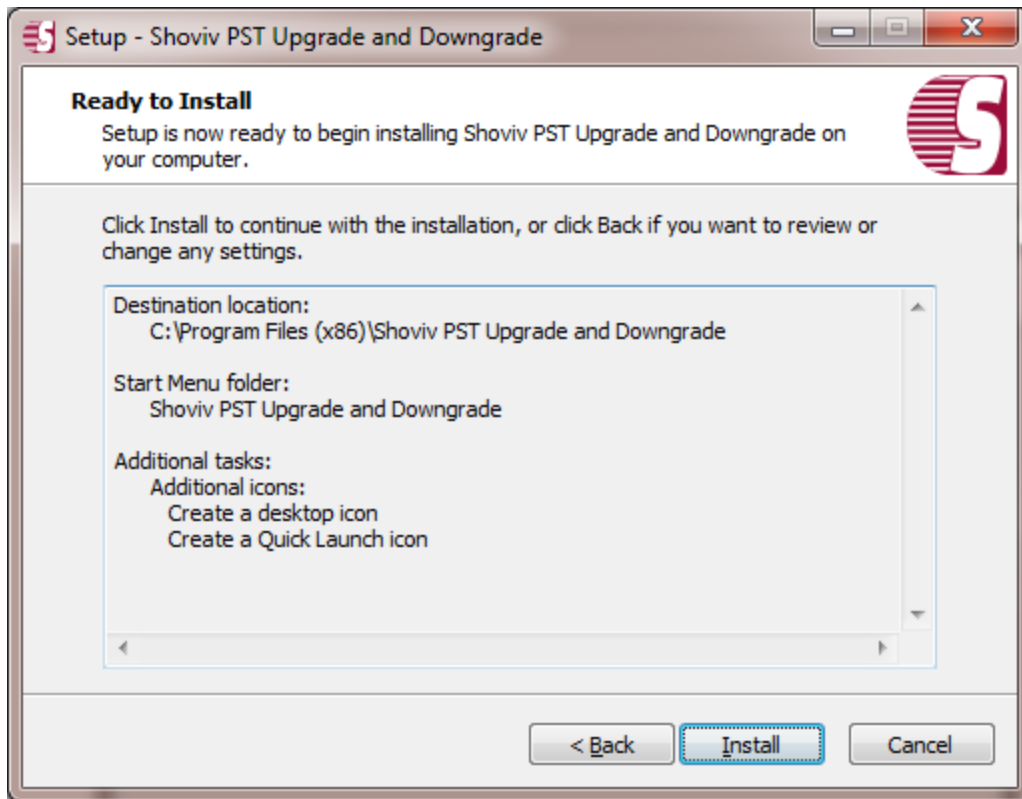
Setup - Shoviv PST Upgrade and Downgrade

Ready to Install

Setup is now ready to begin installing Shoviv PST Upgrade and Downgrade on your computer.

Click Install to continue with the installation, or click Back if you want to review or change any settings.

Destination location:
C:\Program Files (x86)\Shoviv PST Upgrade and Downgrade

Start Menu folder:
Shoviv PST Upgrade and Downgrade

Additional tasks:
Additional icons:
Create a desktop icon
Create a Quick Launch icon

< Back
Install
Cancel